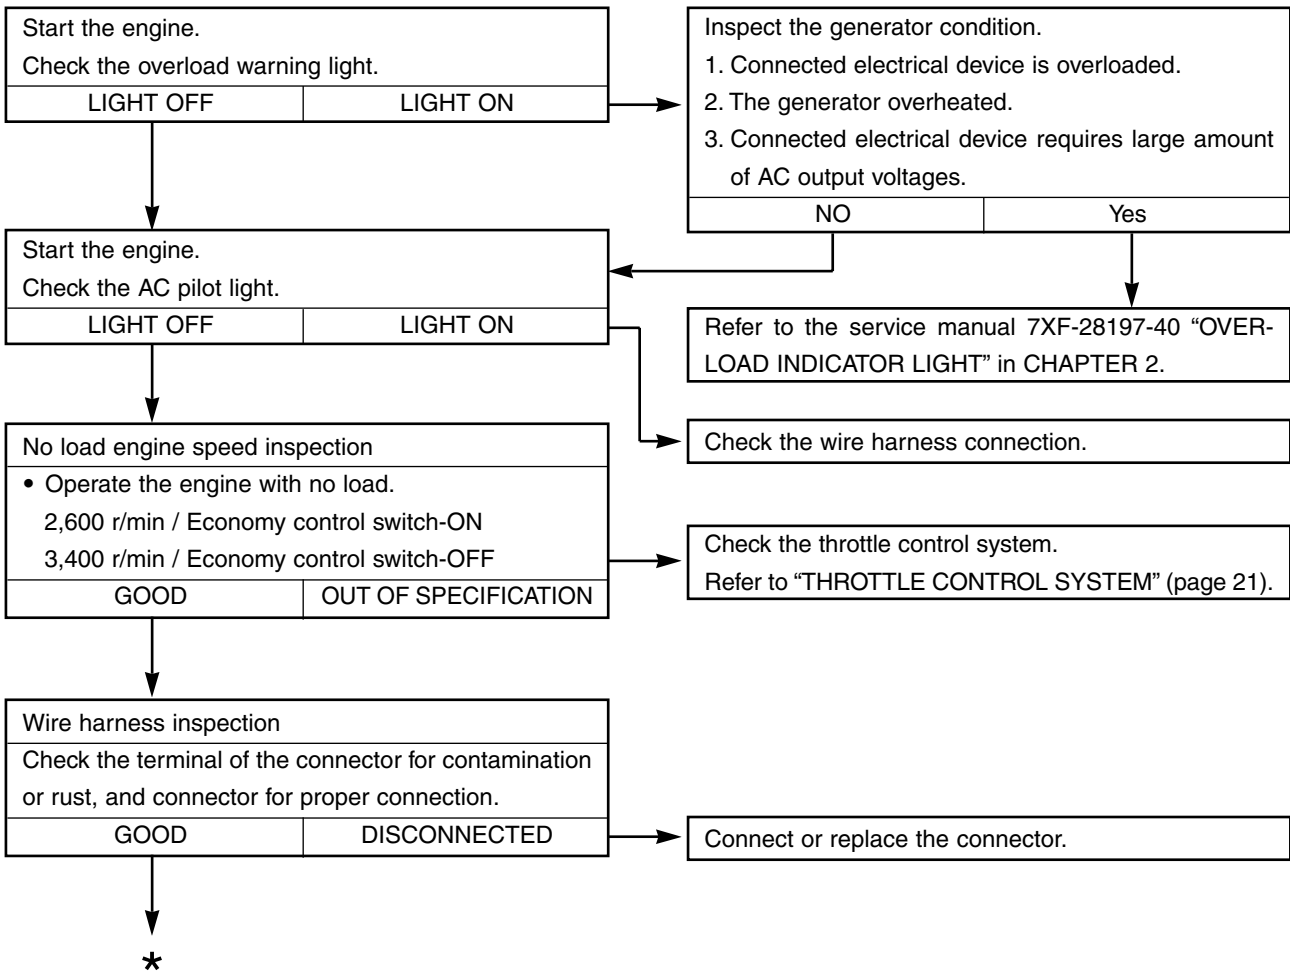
Start the engine.
Check the overload warning light.

| LIGHT OFF | LIGHT ON |
|---|---|

Inspect the generator condition.
1. Connected electrical device is overloaded.
2. The generator overheated.
3. Connected electrical device requires large amount of AC output voltages.

| NO | Yes |
|---|---|

Start the engine.
Check the AC pilot light.

| LIGHT OFF | LIGHT ON |
|---|---|

Refer to the service manual 7XF-28197-40 "OVERLOAD INDICATOR LIGHT" in CHAPTER 2.

No load engine speed inspection
• Operate the engine with no load.
2,600 r/min / Economy control switch-ON
3,400 r/min / Economy control switch-OFF

| GOOD | OUT OF SPECIFICATION |
|---|---|

Check the wire harness connection.

Check the throttle control system.
Refer to "THROTTLE CONTROL SYSTEM" (page 21).

Wire harness inspection
Check the terminal of the connector for contamination or rust, and connector for proper connection.

| GOOD | DISCONNECTED |
|---|---|

Connect or replace the connector.

*